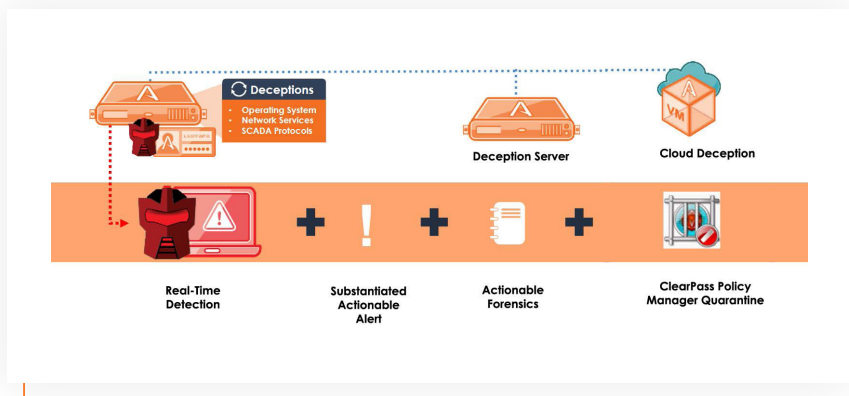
Deceptions
• Operating System
• Network Services
• SCADA Protocols

Deception Server

VM

Cloud Deception

Real-Time Detection

Substantiated Actionable Alert

Actionable Forensics

ClearPass Policy Manager Quarantine